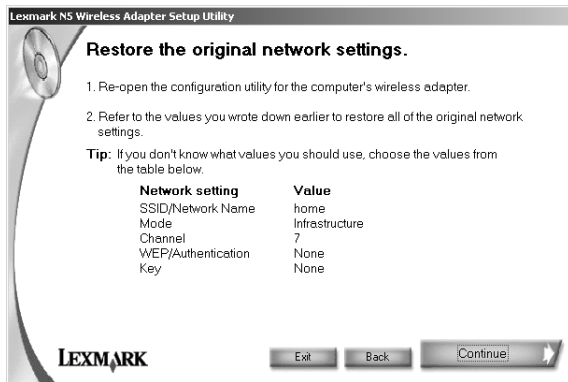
Lexmark N5 Wireless Adapter Setup Utility

Restore the original network settings.

1. Re-open the configuration utility for the computer's wireless adapter.

2. Refer to the values you wrote down earlier to restore all of the original network settings.

Tip: If you don't know what values you should use, choose the values from the table below.

| Network setting | Value |
|---|---|
| SSID/Network Name | home |
| Mode | Infrastructure |
| Channel | 7 |
| WEP/Authentication | None |
| Key | None |

LEXMARK

Exit

Back

Continue